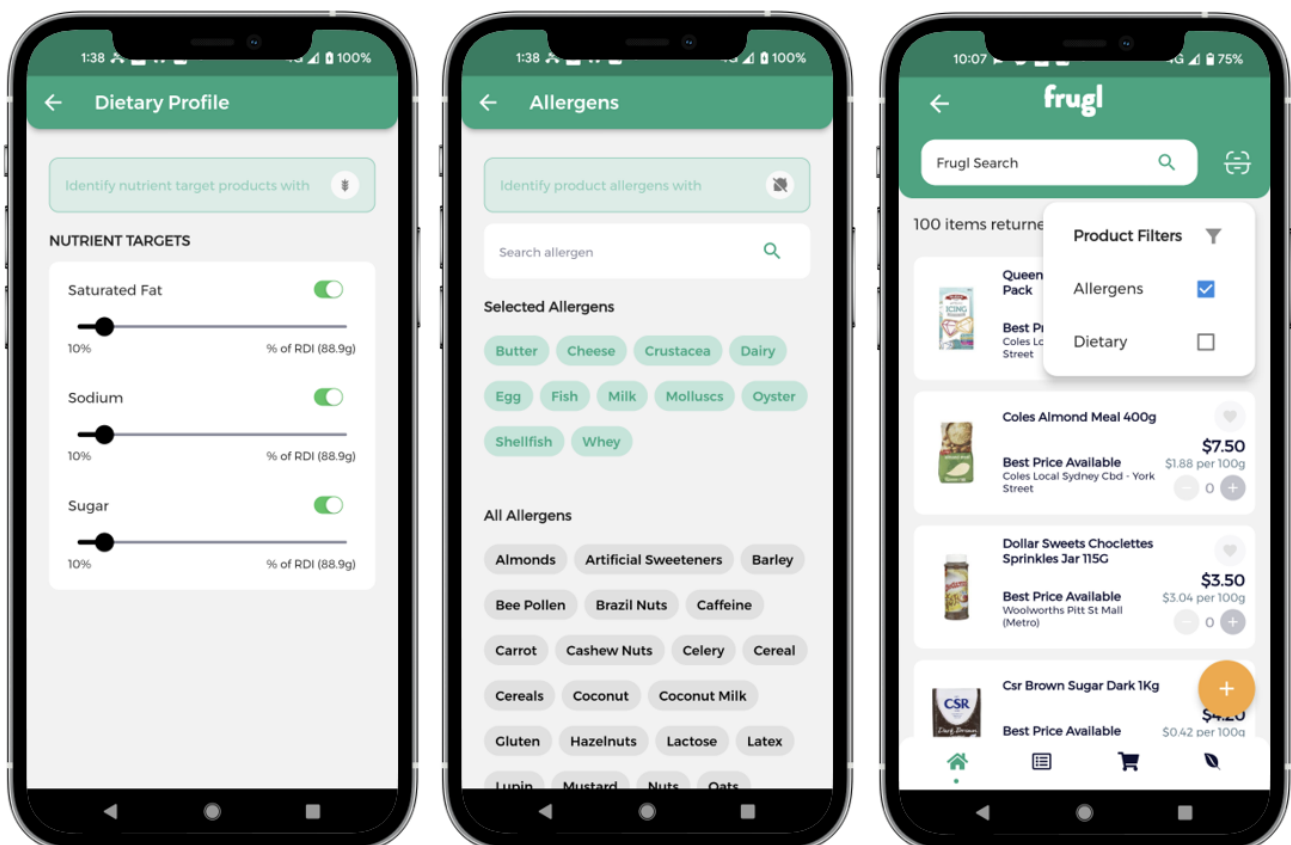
1:38 100%

Dietary Profile

Identify nutrient target products with

NUTRIENT TARGETS

Saturated Fat

10% % of RDI (88.9g)

Sodium

10% % of RDI (88.9g)

Sugar

10% % of RDI (88.9g)

1:38 100%

Allergens

Identify product allergens with

Search allergen

Selected Allergens

Butter Cheese Crustacea Dairy Egg Fish Milk Molluscs Oyster Shellfish Whey

All Allergens

Almonds Artificial Sweeteners Barley Bee Pollen Brazil Nuts Caffeine Carrot Cashew Nuts Celery Cereal Cereals Coconut Coconut Milk Gluten Hazelnuts Lactose Latex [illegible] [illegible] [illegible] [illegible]

10:07 75%

frugl

Frugl Search

100 items returne

Product Filters

Allergens

Dietary

Queen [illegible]
Pack

Best Pr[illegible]
Coles Lo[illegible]
Street

Coles Almond Meal 400g

$7.50
Best Price Available $1.88 per 100g
Coles Local Sydney Cbd - York Street
0

Dollar Sweets Choclettes Sprinkles Jar 115G

$3.50
Best Price Available $3.04 per 100g
Woolworths Pitt St Mall (Metro)
0

Csr Brown Sugar Dark 1Kg

$4.20
Best Price Available $0.42 per 100g